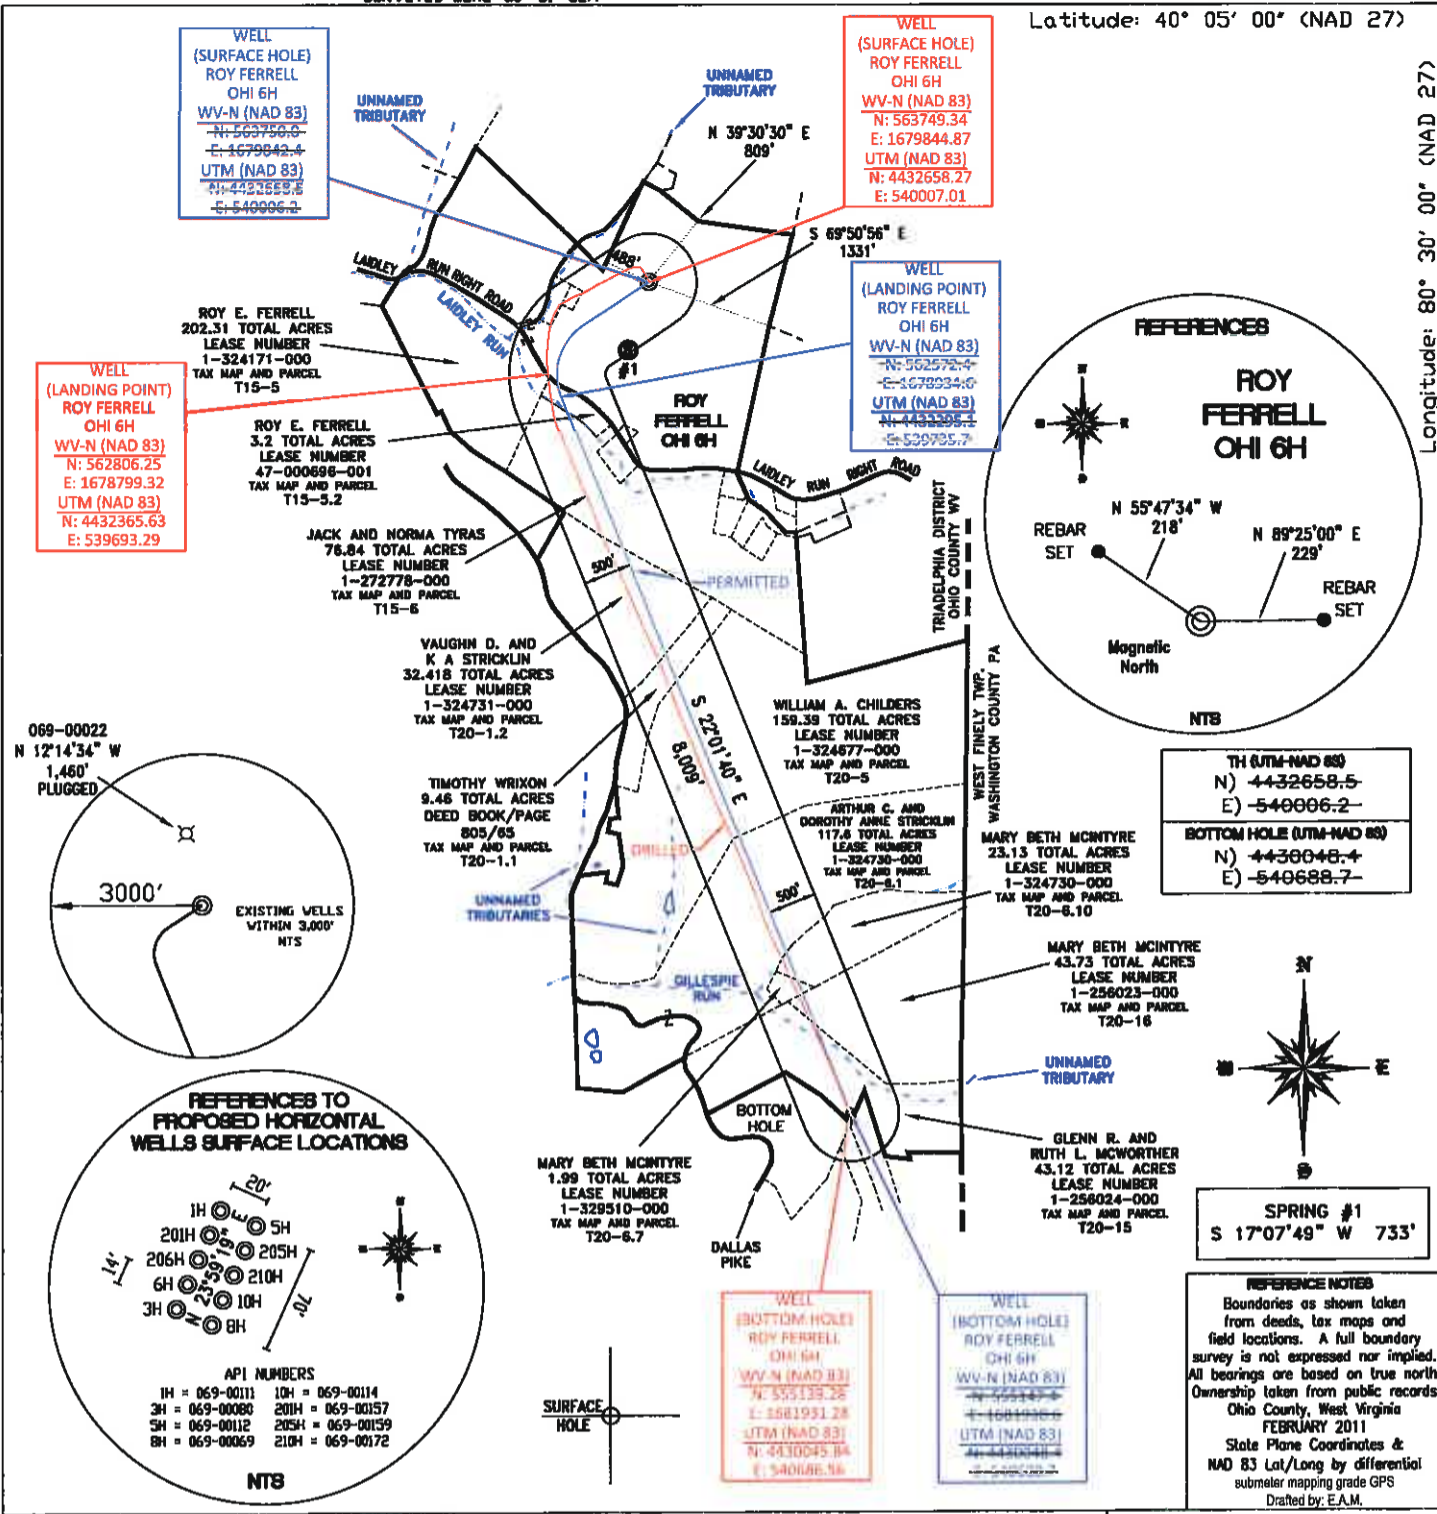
Latitude: 40° 05' 00" (NAD 27)

Longitude: 80° 30' 00" (NAD 27)

WELL
(SURFACE HOLE)
ROY FERRELL
OHI 6H
WV-N (NAD 83)
N: 563750.0
E: 1679842.4
UTM (NAD 83)
N: 4432658.5
E: 540006.2

UNNAMED TRIBUTARY

UNNAMED TRIBUTARY

N 39°30'30" E
809'

WELL
(SURFACE HOLE)
ROY FERRELL
OHI 6H
WV-N (NAD 83)
N: 563749.34
E: 1679844.87
UTM (NAD 83)
N: 4432658.27
E: 540007.01

S 69°50'56" E
1331'

WELL
(LANDING POINT)
ROY FERRELL
OHI 6H
WV-N (NAD 83)
N: 562572.4
E: 1678934.0
UTM (NAD 83)
N: 4432295.1
E: 539735.7

LAIDLEY RUN RIGHT ROAD

LAIDLEY RUN

488'

#1

ROY E. FERRELL
202.31 TOTAL ACRES
LEASE NUMBER
1-324171-000
TAX MAP AND PARCEL
T15-5

WELL
(LANDING POINT)
ROY FERRELL
OHI 6H
WV-N (NAD 83)
N: 562806.25
E: 1678799.32
UTM (NAD 83)
N: 4432365.63
E: 539693.29

ROY E. FERRELL
3.2 TOTAL ACRES
LEASE NUMBER
47-000696-001
TAX MAP AND PARCEL
T15-5.2

ROY FERRELL OHI 6H

LAIDLEY RUN RIGHT ROAD

REFERENCES
ROY FERRELL OHI 6H
N 55°47'34" W
218'
N 89°25'00" E
229'
REBAR SET
REBAR SET
Magnetic North
NTS

JACK AND NORMA TYRAS
76.84 TOTAL ACRES
LEASE NUMBER
1-272778-000
TAX MAP AND PARCEL
T15-6

500'

PERMITTED

TRIADELPHIA DISTRICT OHIO COUNTY WV

VAUGHN D. AND
K A STRICKLIN
32.418 TOTAL ACRES
LEASE NUMBER
1-324731-000
TAX MAP AND PARCEL
T20-1.2

S 22°01'40" E
8,009'

WILLIAM A. CHILDERS
159.39 TOTAL ACRES
LEASE NUMBER
1-324677-000
TAX MAP AND PARCEL
T20-5

WEST FINELY TWP. WASHINGTON COUNTY PA

TH (UTM-NAD 83)
N) 4432658.5
E) 540006.2
BOTTOM HOLE (UTM-NAD 83)
N) 4430048.4
E) 540688.7

069-00022
N 12°14'34" W
1,460'
PLUGGED

TIMOTHY WRIXON
9.46 TOTAL ACRES
DEED BOOK/PAGE
805/65
TAX MAP AND PARCEL
T20-1.1

ARTHUR C. AND
DOROTHY ANNE STRICKLIN
117.6 TOTAL ACRES
LEASE NUMBER
1-324730-000
TAX MAP AND PARCEL
T20-6.1

MARY BETH MCINTYRE
23.13 TOTAL ACRES
LEASE NUMBER
1-324730-000
TAX MAP AND PARCEL
T20-6.10

3000'
EXISTING WELLS WITHIN 3,000'
NTS

DRILLED

UNNAMED TRIBUTARIES

500'

MARY BETH MCINTYRE
43.73 TOTAL ACRES
LEASE NUMBER
1-256023-000
TAX MAP AND PARCEL
T20-16

GILLESPIE RUN

N
W
E
S

UNNAMED TRIBUTARY

REFERENCES TO
PROPOSED HORIZONTAL
WELLS SURFACE LOCATIONS

20'
1H 5H 201H 205H 206H 210H 6H 10H 3H 8H
14'
70'
19°59'
23°59'

API NUMBERS
1H = 069-00111   10H = 069-00114
3H = 069-00080   201H = 069-00157
5H = 069-00112   205H = 069-00159
8H = 069-00069   210H = 069-00172

NTS

BOTTOM HOLE

MARY BETH MCINTYRE
1.99 TOTAL ACRES
LEASE NUMBER
1-329510-000
TAX MAP AND PARCEL
T20-6.7

DALLAS PIKE

GLENN R. AND
RUTH L. MCWORTHER
43.12 TOTAL ACRES
LEASE NUMBER
1-256024-000
TAX MAP AND PARCEL
T20-15

SPRING #1
S 17°07'49" W 733'

WELL
(BOTTOM HOLE)
ROY FERRELL
OHI 6H
WV-N (NAD 83)
N: 555139.26
E: 1681931.28
UTM (NAD 83)
N: 4430045.84
E: 540686.56

WELL
(BOTTOM HOLE)
ROY FERRELL
OHI 6H
WV-N (NAD 83)
N: 555147.6
E: 1681930.6
UTM (NAD 83)
N: 4430048.4
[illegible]

SURFACE HOLE

REFERENCE NOTES
Boundaries as shown taken from deeds, tax maps and field locations. A full boundary survey is not expressed nor implied. All bearings are based on true north. Ownership taken from public records Ohio County, West Virginia
FEBRUARY 2011
State Plane Coordinates & NAD 83 Lat/Long by differential submeter mapping grade GPS
Drafted by: E.A.M.